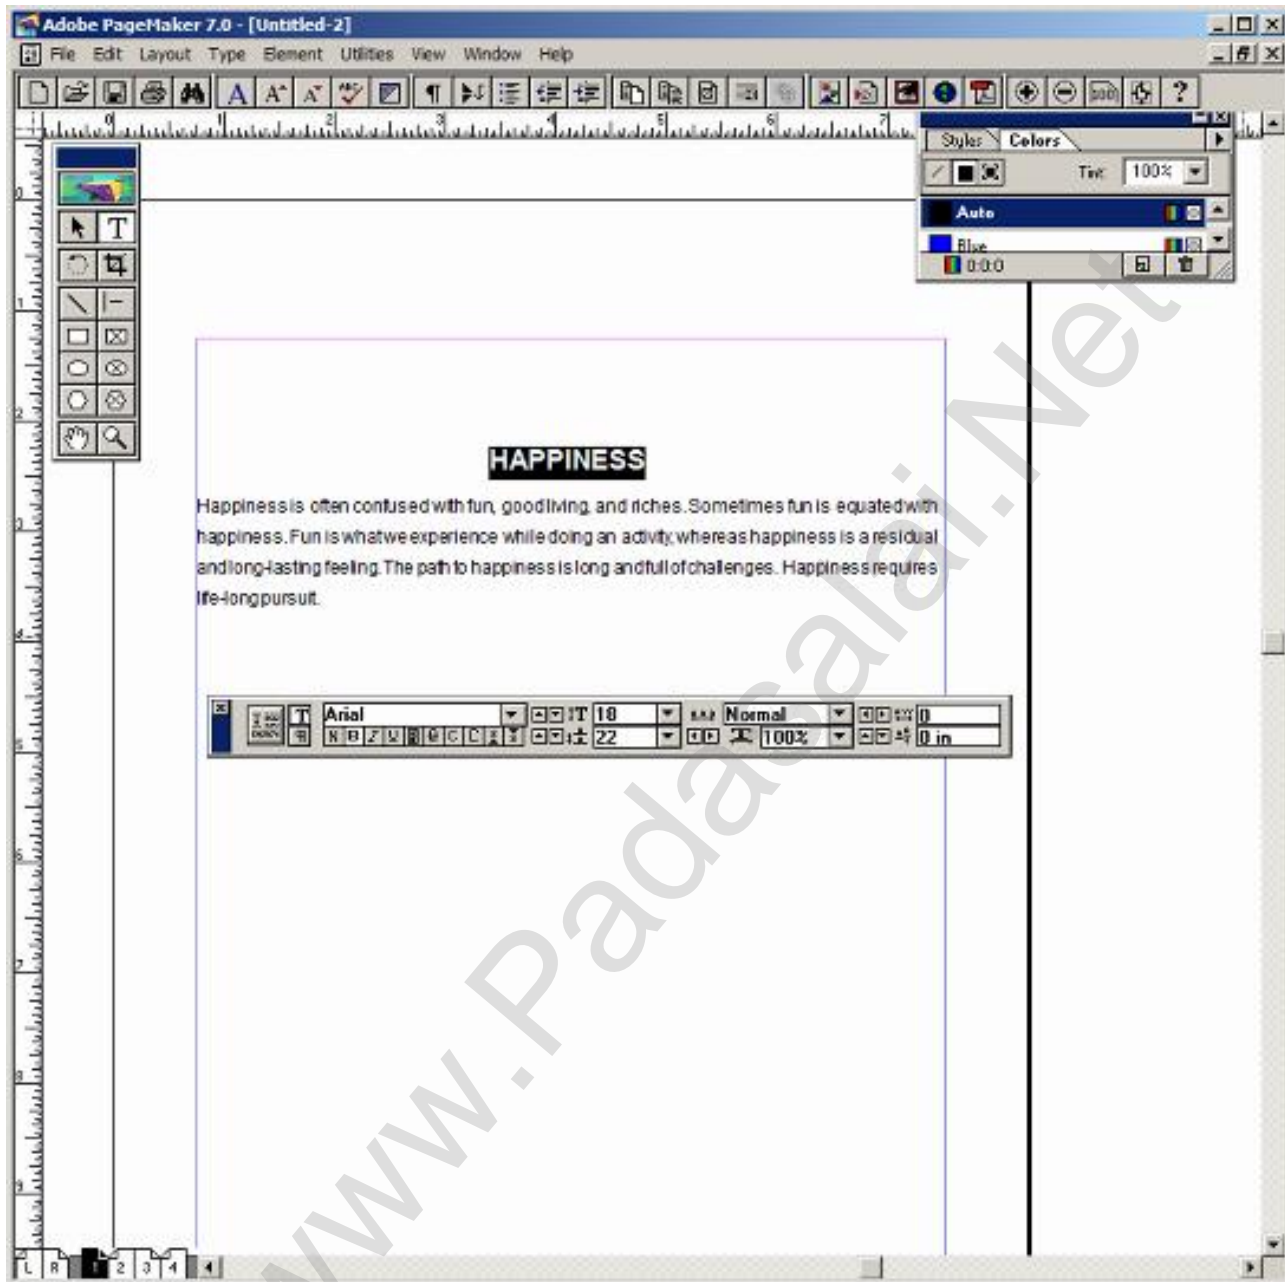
Adobe PageMaker 7.0 - [Untitled-2]

File Edit Layout Type Element Utilities View Window Help

Styles Colors

Tint 100%

Auto

Blue

0:0:0

HAPPINESS

Happiness is often confused with fun, good living, and riches. Sometimes fun is equated with happiness. Fun is what we experience while doing an activity, whereas happiness is a residual and long-lasting feeling. The path to happiness is long and full of challenges. Happiness requires life-long pursuit.

Arial 18 Normal 0

22 100% 0 in

www.Padasalai.Net

L R 1 2 3 4